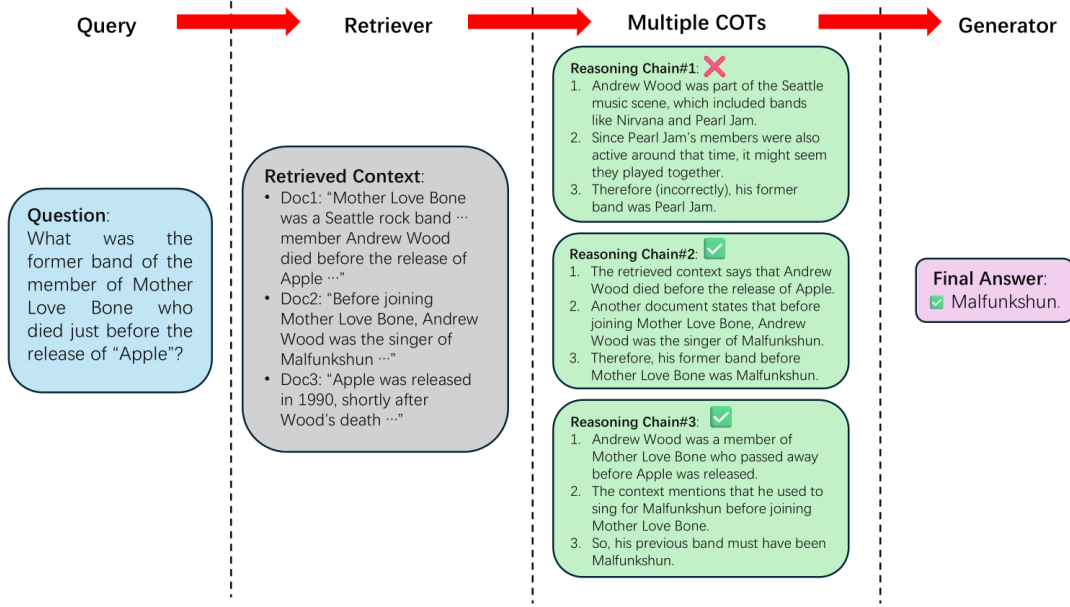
Query

Retriever

Multiple COTs

Generator

Question: What was the former band of the member of Mother Love Bone who died just before the release of "Apple"?

Retrieved Context:
• Doc1: "Mother Love Bone was a Seattle rock band ⋯ member Andrew Wood died before the release of Apple ⋯"
• Doc2: "Before joining Mother Love Bone, Andrew Wood was the singer of Malfunkshun ⋯"
• Doc3: "Apple was released in 1990, shortly after Wood's death ⋯"

Reasoning Chain#1: ❌
1. Andrew Wood was part of the Seattle music scene, which included bands like Nirvana and Pearl Jam.
2. Since Pearl Jam's members were also active around that time, it might seem they played together.
3. Therefore (incorrectly), his former band was Pearl Jam.

Reasoning Chain#2: ✅
1. The retrieved context says that Andrew Wood died before the release of Apple.
2. Another document states that before joining Mother Love Bone, Andrew Wood was the singer of Malfunkshun.
3. Therefore, his former band before Mother Love Bone was Malfunkshun.

Reasoning Chain#3: ✅
1. Andrew Wood was a member of Mother Love Bone who passed away before Apple was released.
2. The context mentions that he used to sing for Malfunkshun before joining Mother Love Bone.
3. So, his previous band must have been Malfunkshun.

Final Answer:
✅ Malfunkshun.